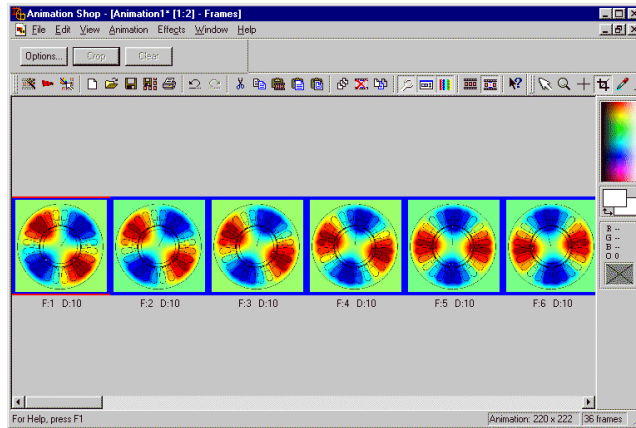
Animation Shop - [Animation1* [1:2] - Frames]

File Edit View Animation Effects Window Help

Options... Crop Clear

F:1 D:10
F:2 D:10
F:3 D:10
F:4 D:10
F:5 D:10
F:6 D:10

R --
G --
B --
O 0

For Help, press F1
Animation: 220 x 222
36 frames